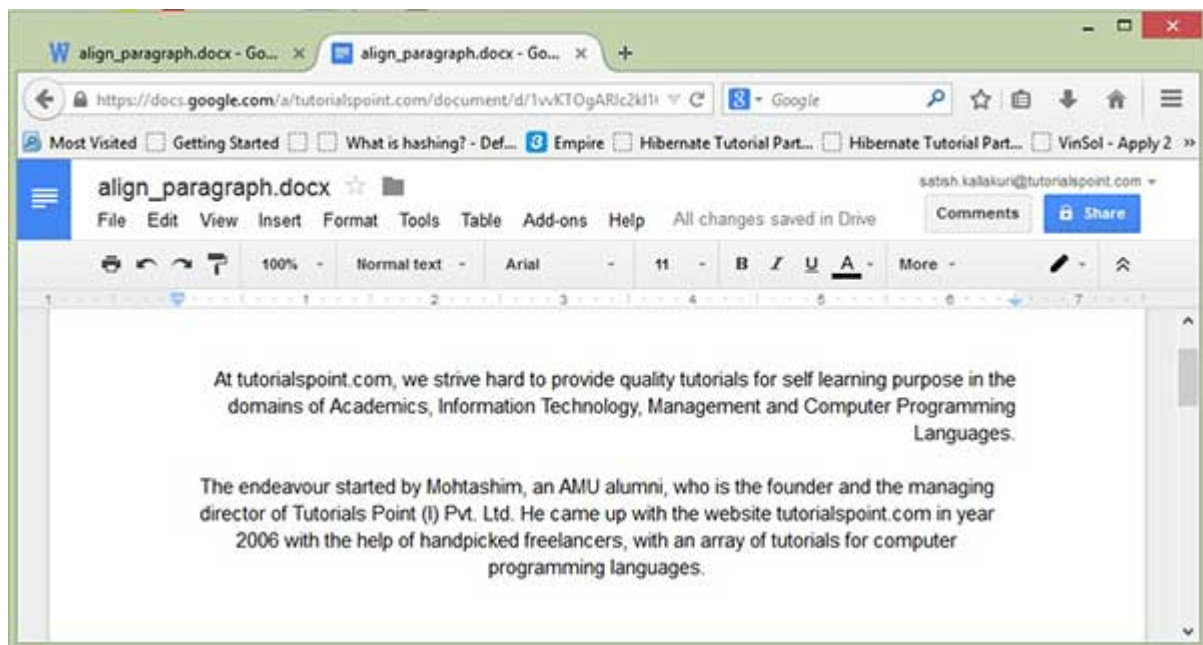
align_paragraph.docx - Go... ×
align_paragraph.docx - Go... ×
+

https://docs.google.com/a/tutorialspoint.com/document/d/1vvKTOgARlc2kl1t
Google

Most Visited
Getting Started
What is hashing? - Def...
Empire
Hibernate Tutorial Part...
Hibernate Tutorial Part...
VinSol - Apply 2

align_paragraph.docx
satish.kallakuri@tutorialspoint.com
File Edit View Insert Format Tools Table Add-ons Help All changes saved in Drive
Comments
Share

100% Normal text Arial 11 B I U A More

1 2 3 4 5 6 7

At tutorialspoint.com, we strive hard to provide quality tutorials for self learning purpose in the domains of Academics, Information Technology, Management and Computer Programming Languages.

The endeavour started by Mohtashim, an AMU alumni, who is the founder and the managing director of Tutorials Point (I) Pvt. Ltd. He came up with the website tutorialspoint.com in year 2006 with the help of handpicked freelancers, with an array of tutorials for computer programming languages.